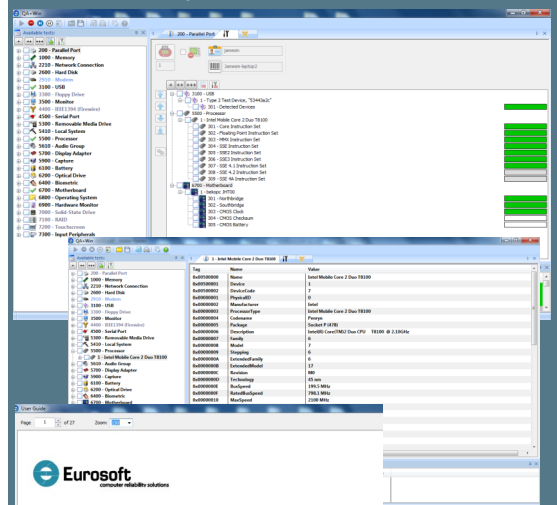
QA+Win

Available tests

200 - Parallel Port
1000 - Memory
2210 - Network Connection
2600 - Hard Disk
2910 - Modem
3100 - USB
3300 - Floppy Drive
3500 - Monitor
4400 - IEEE1394 (Firewire)
4500 - Serial Port
5300 - Removable Media Drive
5410 - Local System
5500 - Processor
5610 - Audio Group
5700 - Display Adapter
5900 - Capture
6100 - Battery
6200 - Optical Drive
6400 - Biometric
6700 - Motherboard
6800 - Operating System
6900 - Hardware Monitor
7000 - Solid-State Drive
7100 - RAID
7200 - Touchscreen
7300 - Input Peripherals

200 - Parallel Port

jameson

Jameson-laptop2

3100 - USB
1 - Type 1 Test Device, "53443a2c"
301 - Detected Devices
5500 - Processor
1 - Intel Mobile Core 2 Duo T8100
301 - Core Instruction Set
302 - Floating Point Instruction Set
303 - MMX Instruction Set
304 - SSE Instruction Set
305 - SSE2 Instruction Set
306 - SSE3 Instruction Set
307 - SSE 4.1 Instruction Set
308 - SSE 4.2 Instruction Set
309 - SSE 4A Instruction Set
6700 - Motherboard
1 - Intel 3HT00
301 - Northbridge
302 - Southbridge
303 - CMOS Clock
304 - CMOS Checksum
305 - CMOS Battery

QA+Win

Available tests

200 - Parallel Port
1000 - Memory
2210 - Network Connection
2600 - Hard Disk
2910 - Modem
3100 - USB
3300 - Floppy Drive
3500 - Monitor
4400 - IEEE1394 (Firewire)
4500 - Serial Port
5300 - Removable Media Drive
5410 - Local System
5500 - Processor
1 - Intel Mobile Core 2 Duo T8100
5610 - Audio Group
5700 - Display Adapter
5900 - Capture
6100 - Battery
6200 - Optical Drive
6400 - Biometric
6700 - Motherboard

1 - Intel Mobile Core 2 Duo T8100

| Tag | Name | Value |
|---|---|---|
| 0x00500000 | Name | Intel Mobile Core 2 Duo T8100 |
| 0x00500001 | Device | 1 |
| 0x00500002 | DeviceCode | 7 |
| 0x00000001 | PhysicalID | 0 |
| 0x00000002 | Manufacturer | Intel |
| 0x00000003 | ProcessorType | Intel Mobile Core 2 Duo T8100 |
| 0x00000004 | Codename | Penryn |
| 0x00000005 | Package | Socket P (478) |
| 0x00000006 | Description | Intel(R) Core(TM)2 Duo CPU T8100 @ 2.10GHz |
| 0x00000007 | Family | 6 |
| 0x00000008 | Model | 7 |
| 0x00000009 | Stepping | 6 |
| 0x0000000A | ExtendedFamily | 6 |
| 0x0000000B | ExtendedModel | 17 |
| 0x0000000C | Revision | M0 |
| 0x0000000D | Technology | 45 nm |
| 0x0000000E | BusSpeed | 199.5 MHz |
| 0x0000000F | RatedBusSpeed | 798.1 MHz |
| 0x00000010 | MaxSpeed | 2100 MHz |

User Guide

Page 1 of 27 Zoom:

Eurosoft
computer reliability solutions